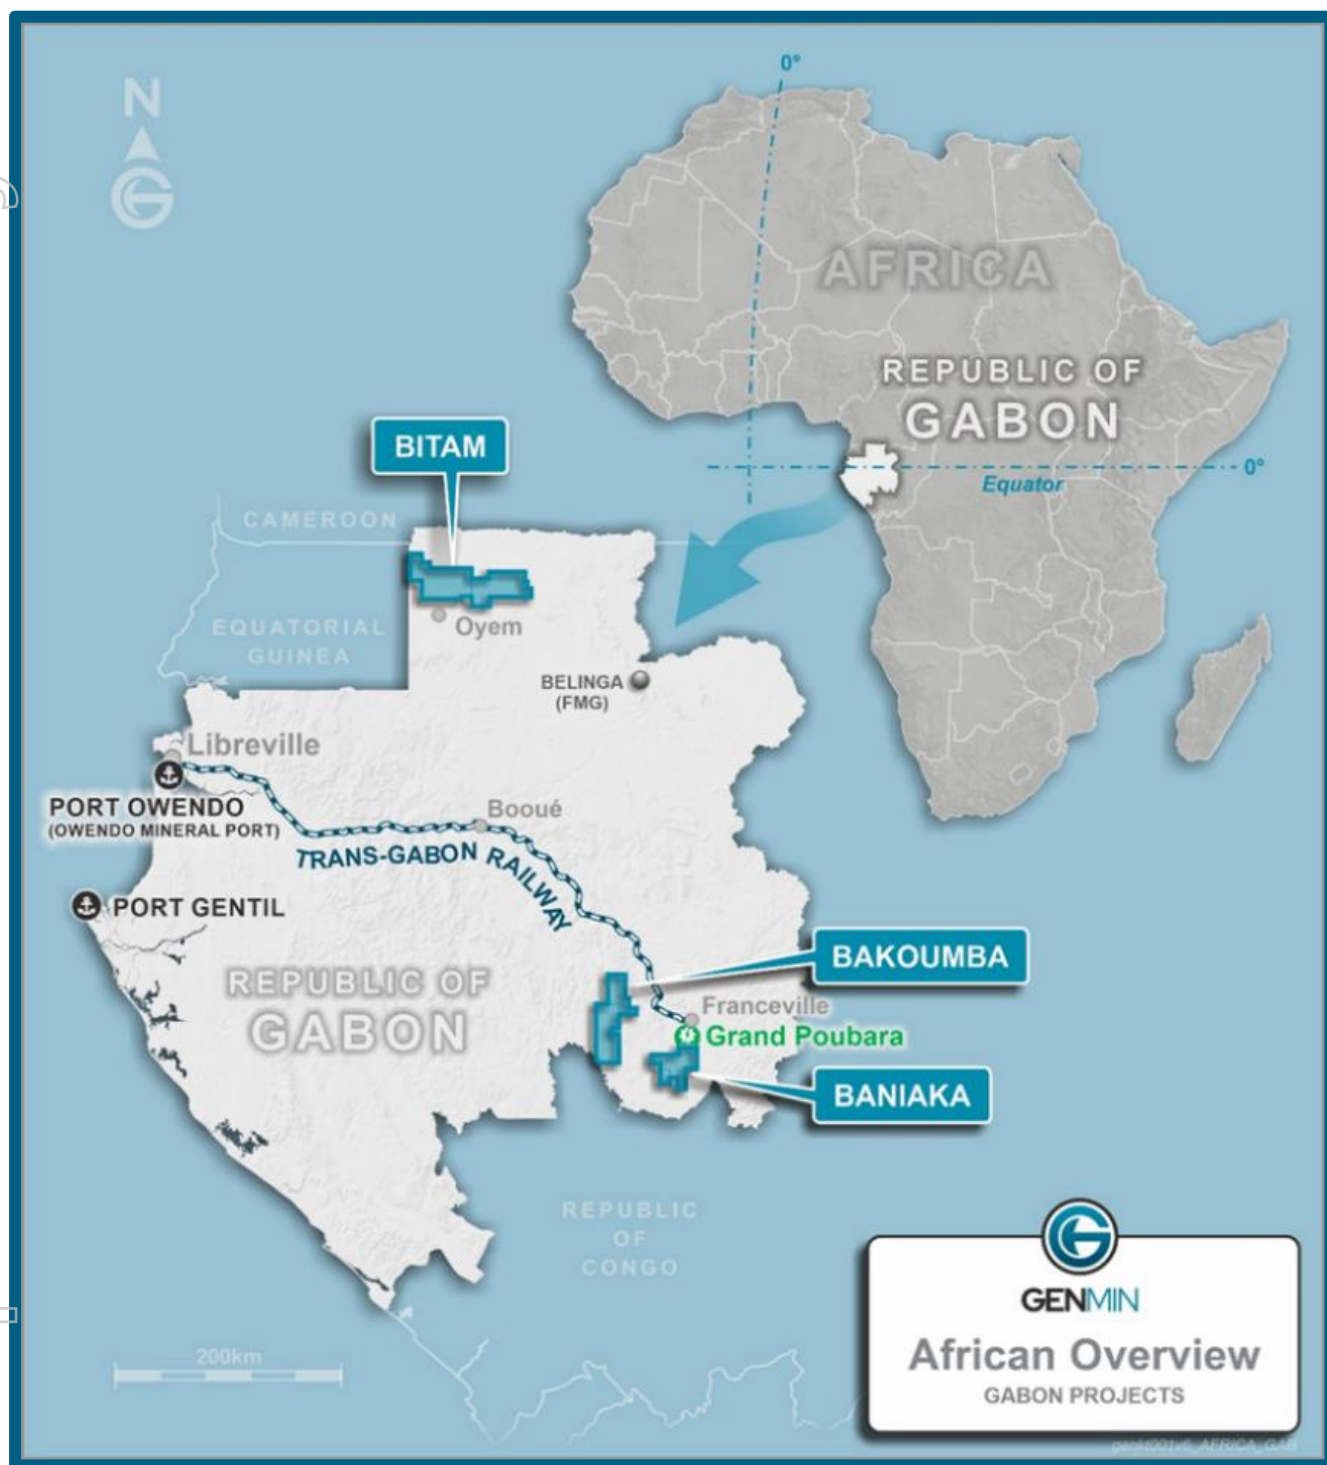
N

0°

AFRICA

REPUBLIC OF
GABON

0°
Equator

BITAM

CAMEROON

EQUATORIAL GUINEA

Oyem

BELINGA
(FMG)

Libreville

PORT OWENDO
(OWENDO MINERAL PORT)

Booué

TRANS-GABON RAILWAY

PORT GENTIL

REPUBLIC OF
GABON

BAKOUMBA

Franceville

Grand Poubara

BANIAKA

REPUBLIC OF CONGO

200km

GENMIN
African Overview
GABON PROJECTS

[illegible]